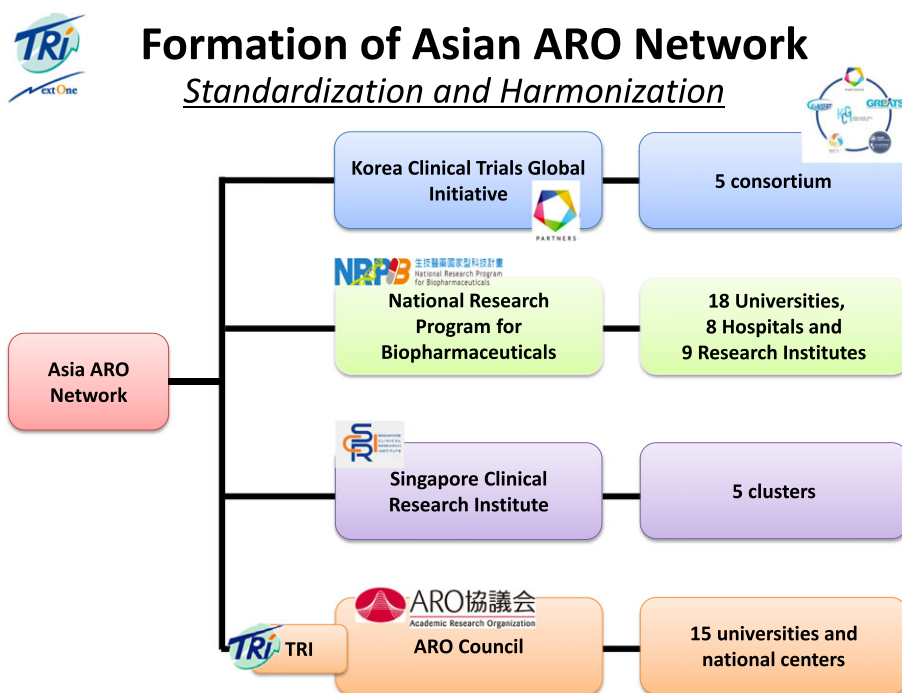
TRI
Next One

Formation of Asian ARO Network
Standardization and Harmonization

PARTNERS
GREATS

Asia ARO Network

Korea Clinical Trials Global Initiative
PARTNERS

5 consortium

NRPB 生技醫藥國家型科技計畫 National Research Program for Biopharmaceuticals

National Research Program for Biopharmaceuticals

18 Universities, 8 Hospitals and 9 Research Institutes

SCRI SINGAPORE CLINICAL RESEARCH INSTITUTE

Singapore Clinical Research Institute

5 clusters

ARO協議会 Academic Research Organization

TRI TRI

ARO Council

15 universities and national centers